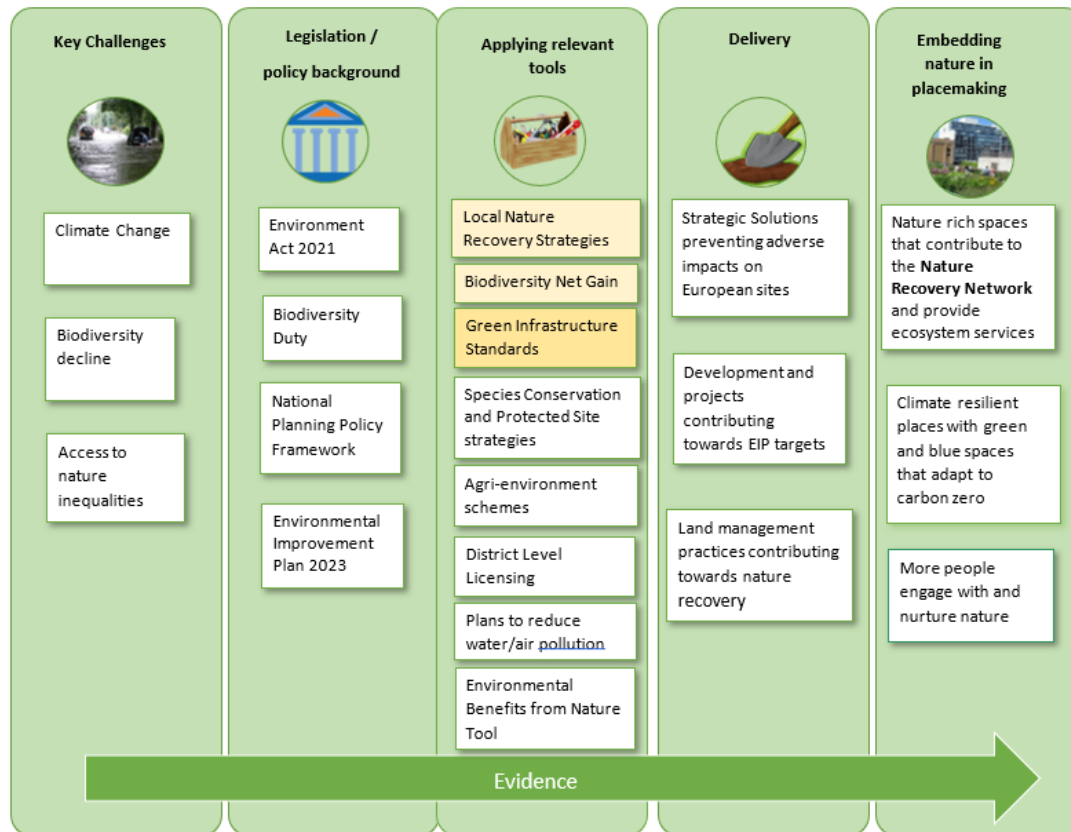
Key Challenges

Climate Change

Biodiversity decline

Access to nature inequalities

Legislation / policy background

Environment Act 2021

Biodiversity Duty

National Planning Policy Framework

Environmental Improvement Plan 2023

Applying relevant tools

Local Nature Recovery Strategies

Biodiversity Net Gain

Green Infrastructure Standards

Species Conservation and Protected Site strategies

Agri-environment schemes

District Level Licensing

Plans to reduce water/air pollution

Environmental Benefits from Nature Tool

Delivery

Strategic Solutions preventing adverse impacts on European sites

Development and projects contributing towards EIP targets

Land management practices contributing towards nature recovery

Embedding nature in placemaking

Nature rich spaces that contribute to the **Nature Recovery Network** and provide ecosystem services

Climate resilient places with green and blue spaces that adapt to carbon zero

More people engage with and nurture nature

Evidence